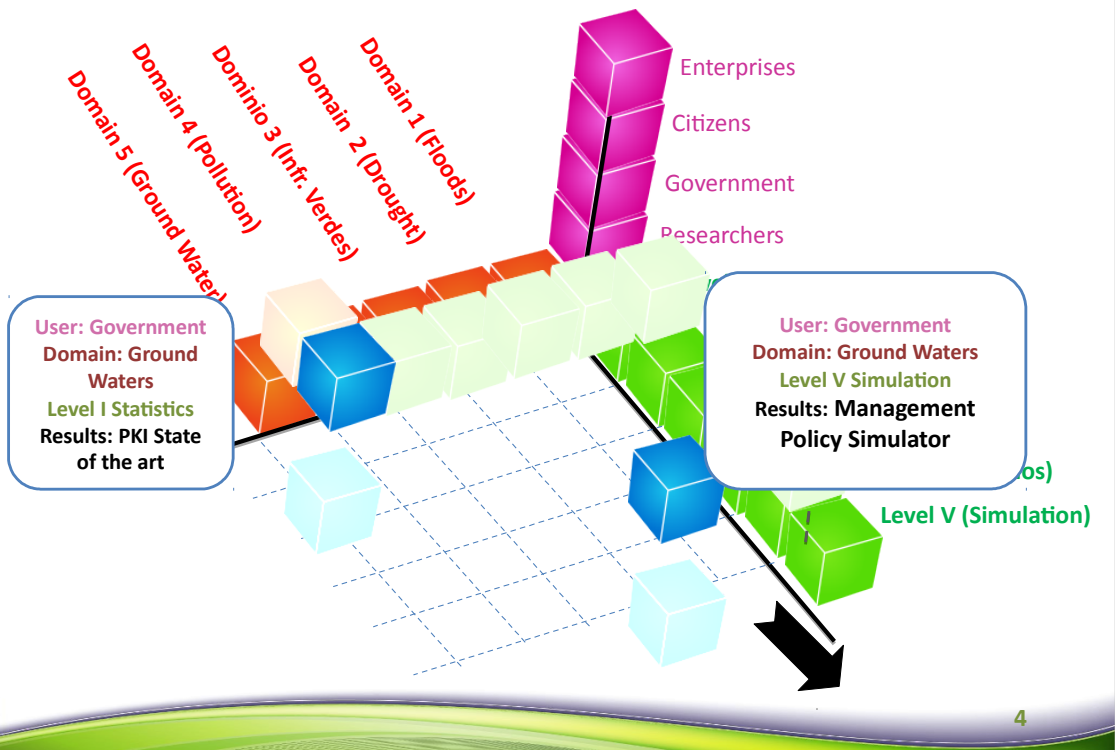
Domain 5 (Ground Water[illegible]

Domain 4 (Pollution)

Dominio 3 (Infr. Verdes)

Domain 2 (Drought)

Domain 1 (Floods)

Enterprises

Citizens

Government

Researchers

User: Government
Domain: Ground Waters
Level I Statistics
Results: PKI State of the art

User: Government
Domain: Ground Waters
Level V Simulation
Results: Management Policy Simulator

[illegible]os)

Level V (Simulation)

4